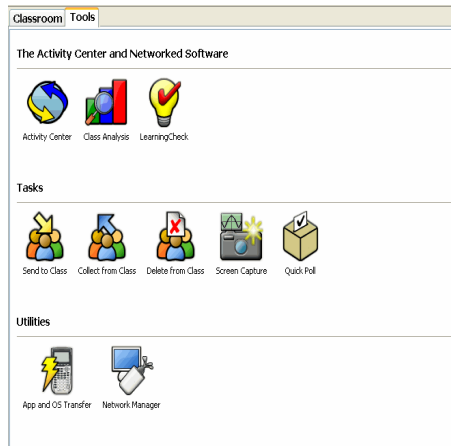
Classroom Tools

The Activity Center and Networked Software

Activity Center Class Analysis LearningCheck

Tasks

Send to Class Collect from Class Delete from Class Screen Capture Quick Poll

Utilities

App and OS Transfer Network Manager